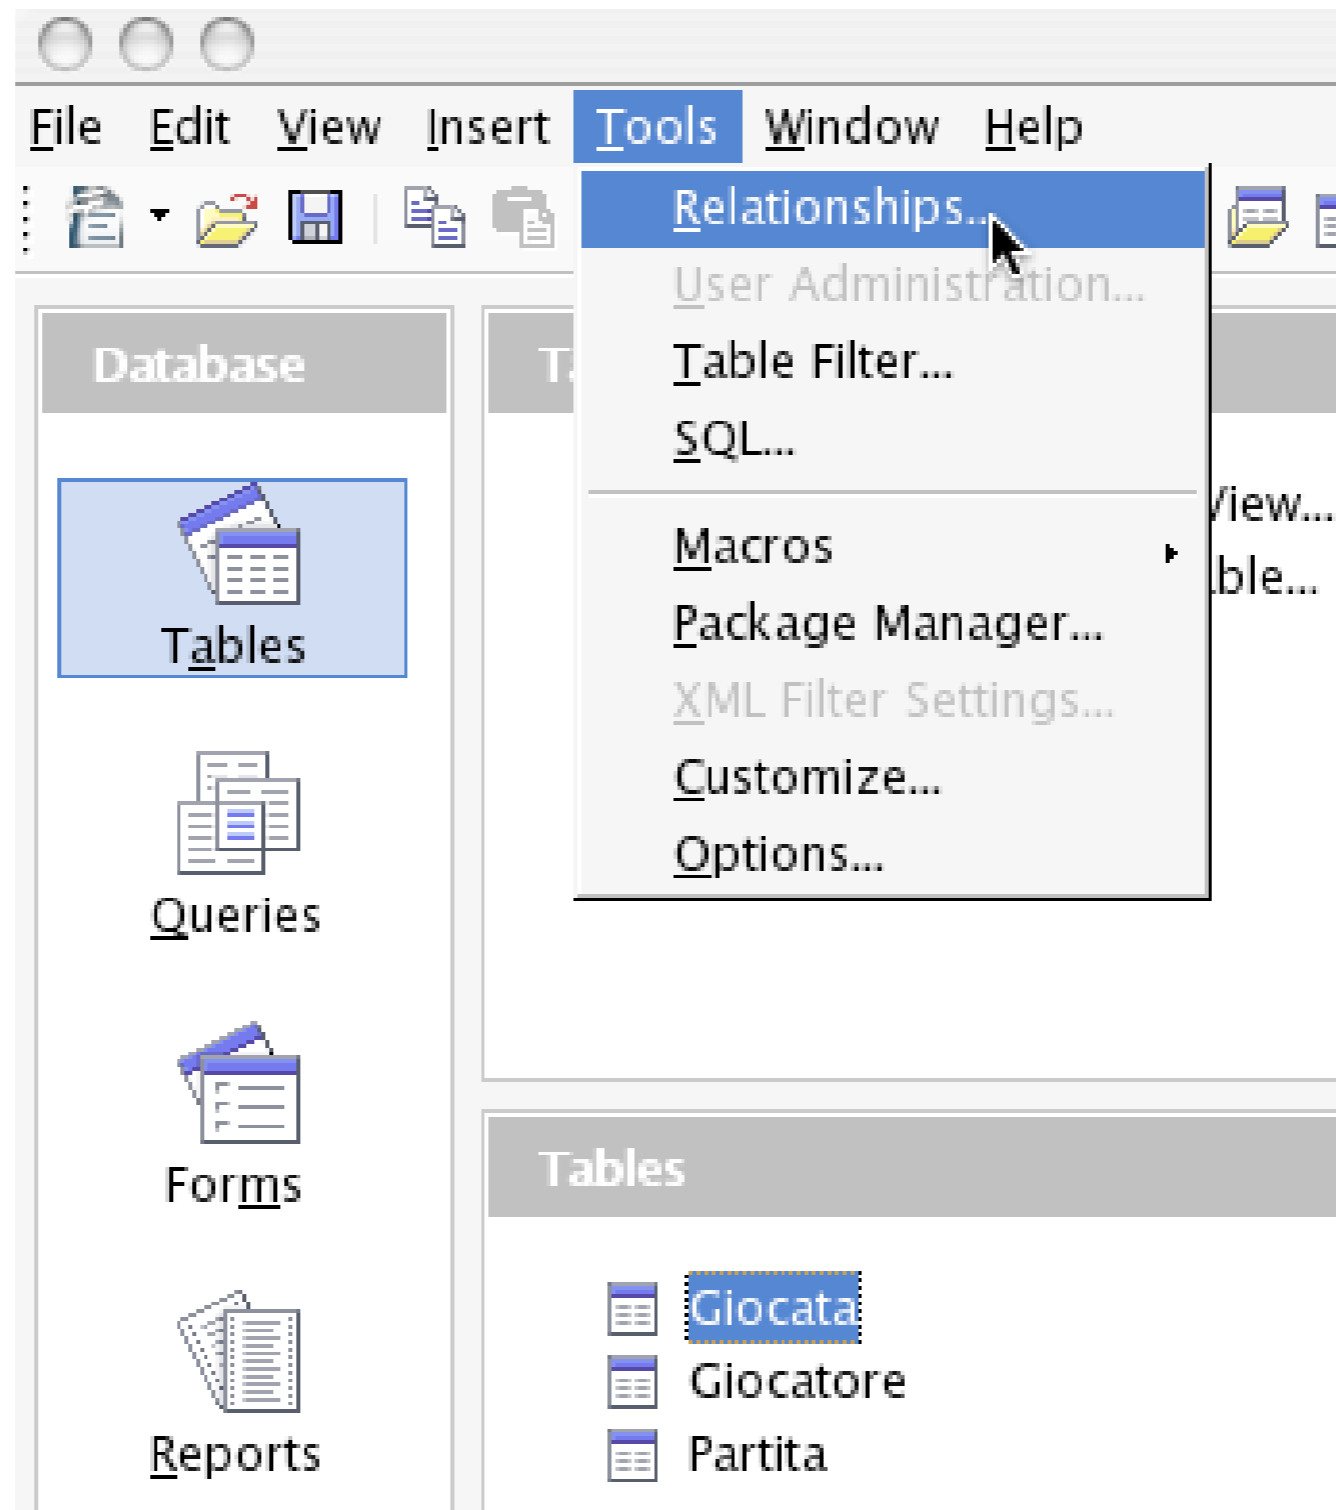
File Edit View Insert Tools Window Help

Relationships...
User Administration...
Table Filter...
SQL...
Macros
Package Manager...
XML Filter Settings...
Customize...
Options...

Database

Tables

Queries

Forms

Reports

Ta

View...
ble...

Tables

Giocata
Giocatore
Partita